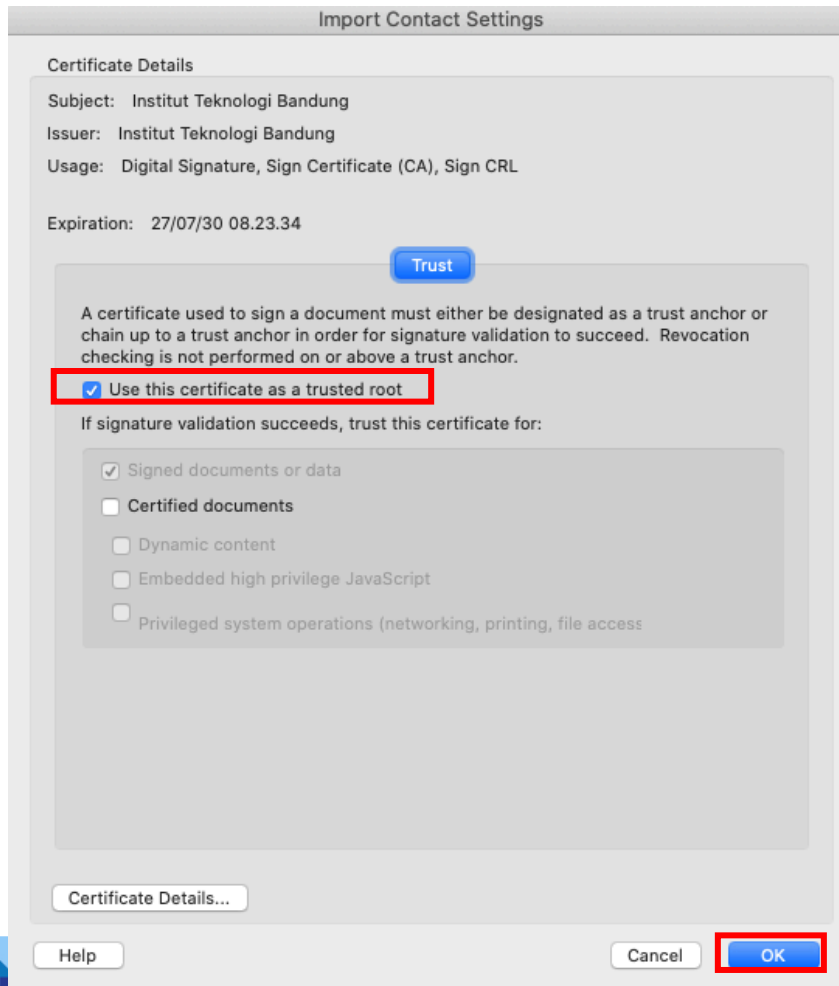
Import Contact Settings

Certificate Details

Subject: Institut Teknologi Bandung

Issuer: Institut Teknologi Bandung

Usage: Digital Signature, Sign Certificate (CA), Sign CRL

Expiration: 27/07/30 08.23.34

Trust

A certificate used to sign a document must either be designated as a trust anchor or chain up to a trust anchor in order for signature validation to succeed. Revocation checking is not performed on or above a trust anchor.

Use this certificate as a trusted root

If signature validation succeeds, trust this certificate for:

Signed documents or data

Certified documents

Dynamic content

Embedded high privilege JavaScript

Privileged system operations (networking, printing, file access

Certificate Details...

Help

Cancel

OK